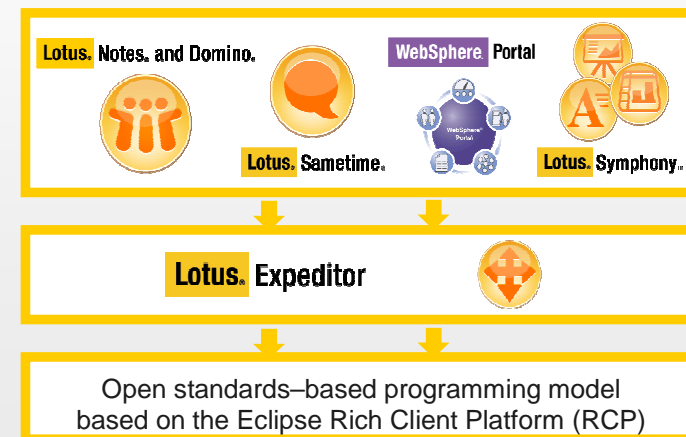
Lotus. Notes. and Domino.

WebSphere. Portal

WebSphere Portal

Lotus. Sametime.

Lotus. Symphony.

Lotus. Expeditor

Open standards–based programming model based on the Eclipse Rich Client Platform (RCP)